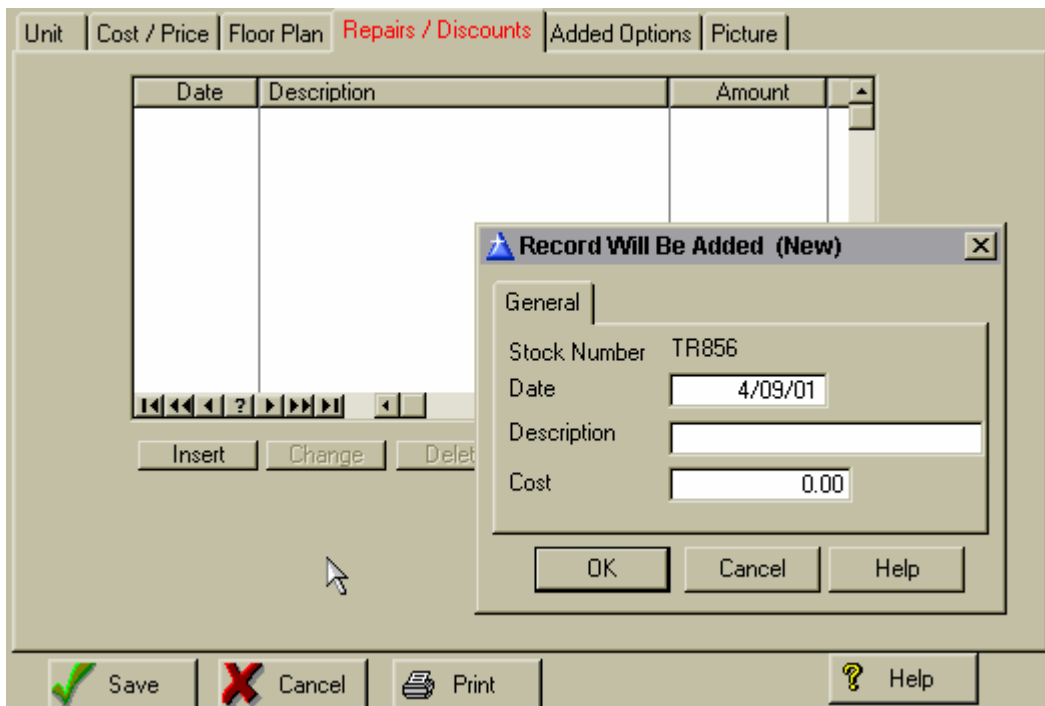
Unit | Cost / Price | Floor Plan | Repairs / Discounts | Added Options | Picture

| Date | Description | Amount |
|---|---|---|
| | | |

Insert | Change | Delet

Record Will Be Added (New)

General

Stock Number TR856

Date 4/09/01

Description

Cost 0.00

OK | Cancel | Help

Save | Cancel | Print | Help